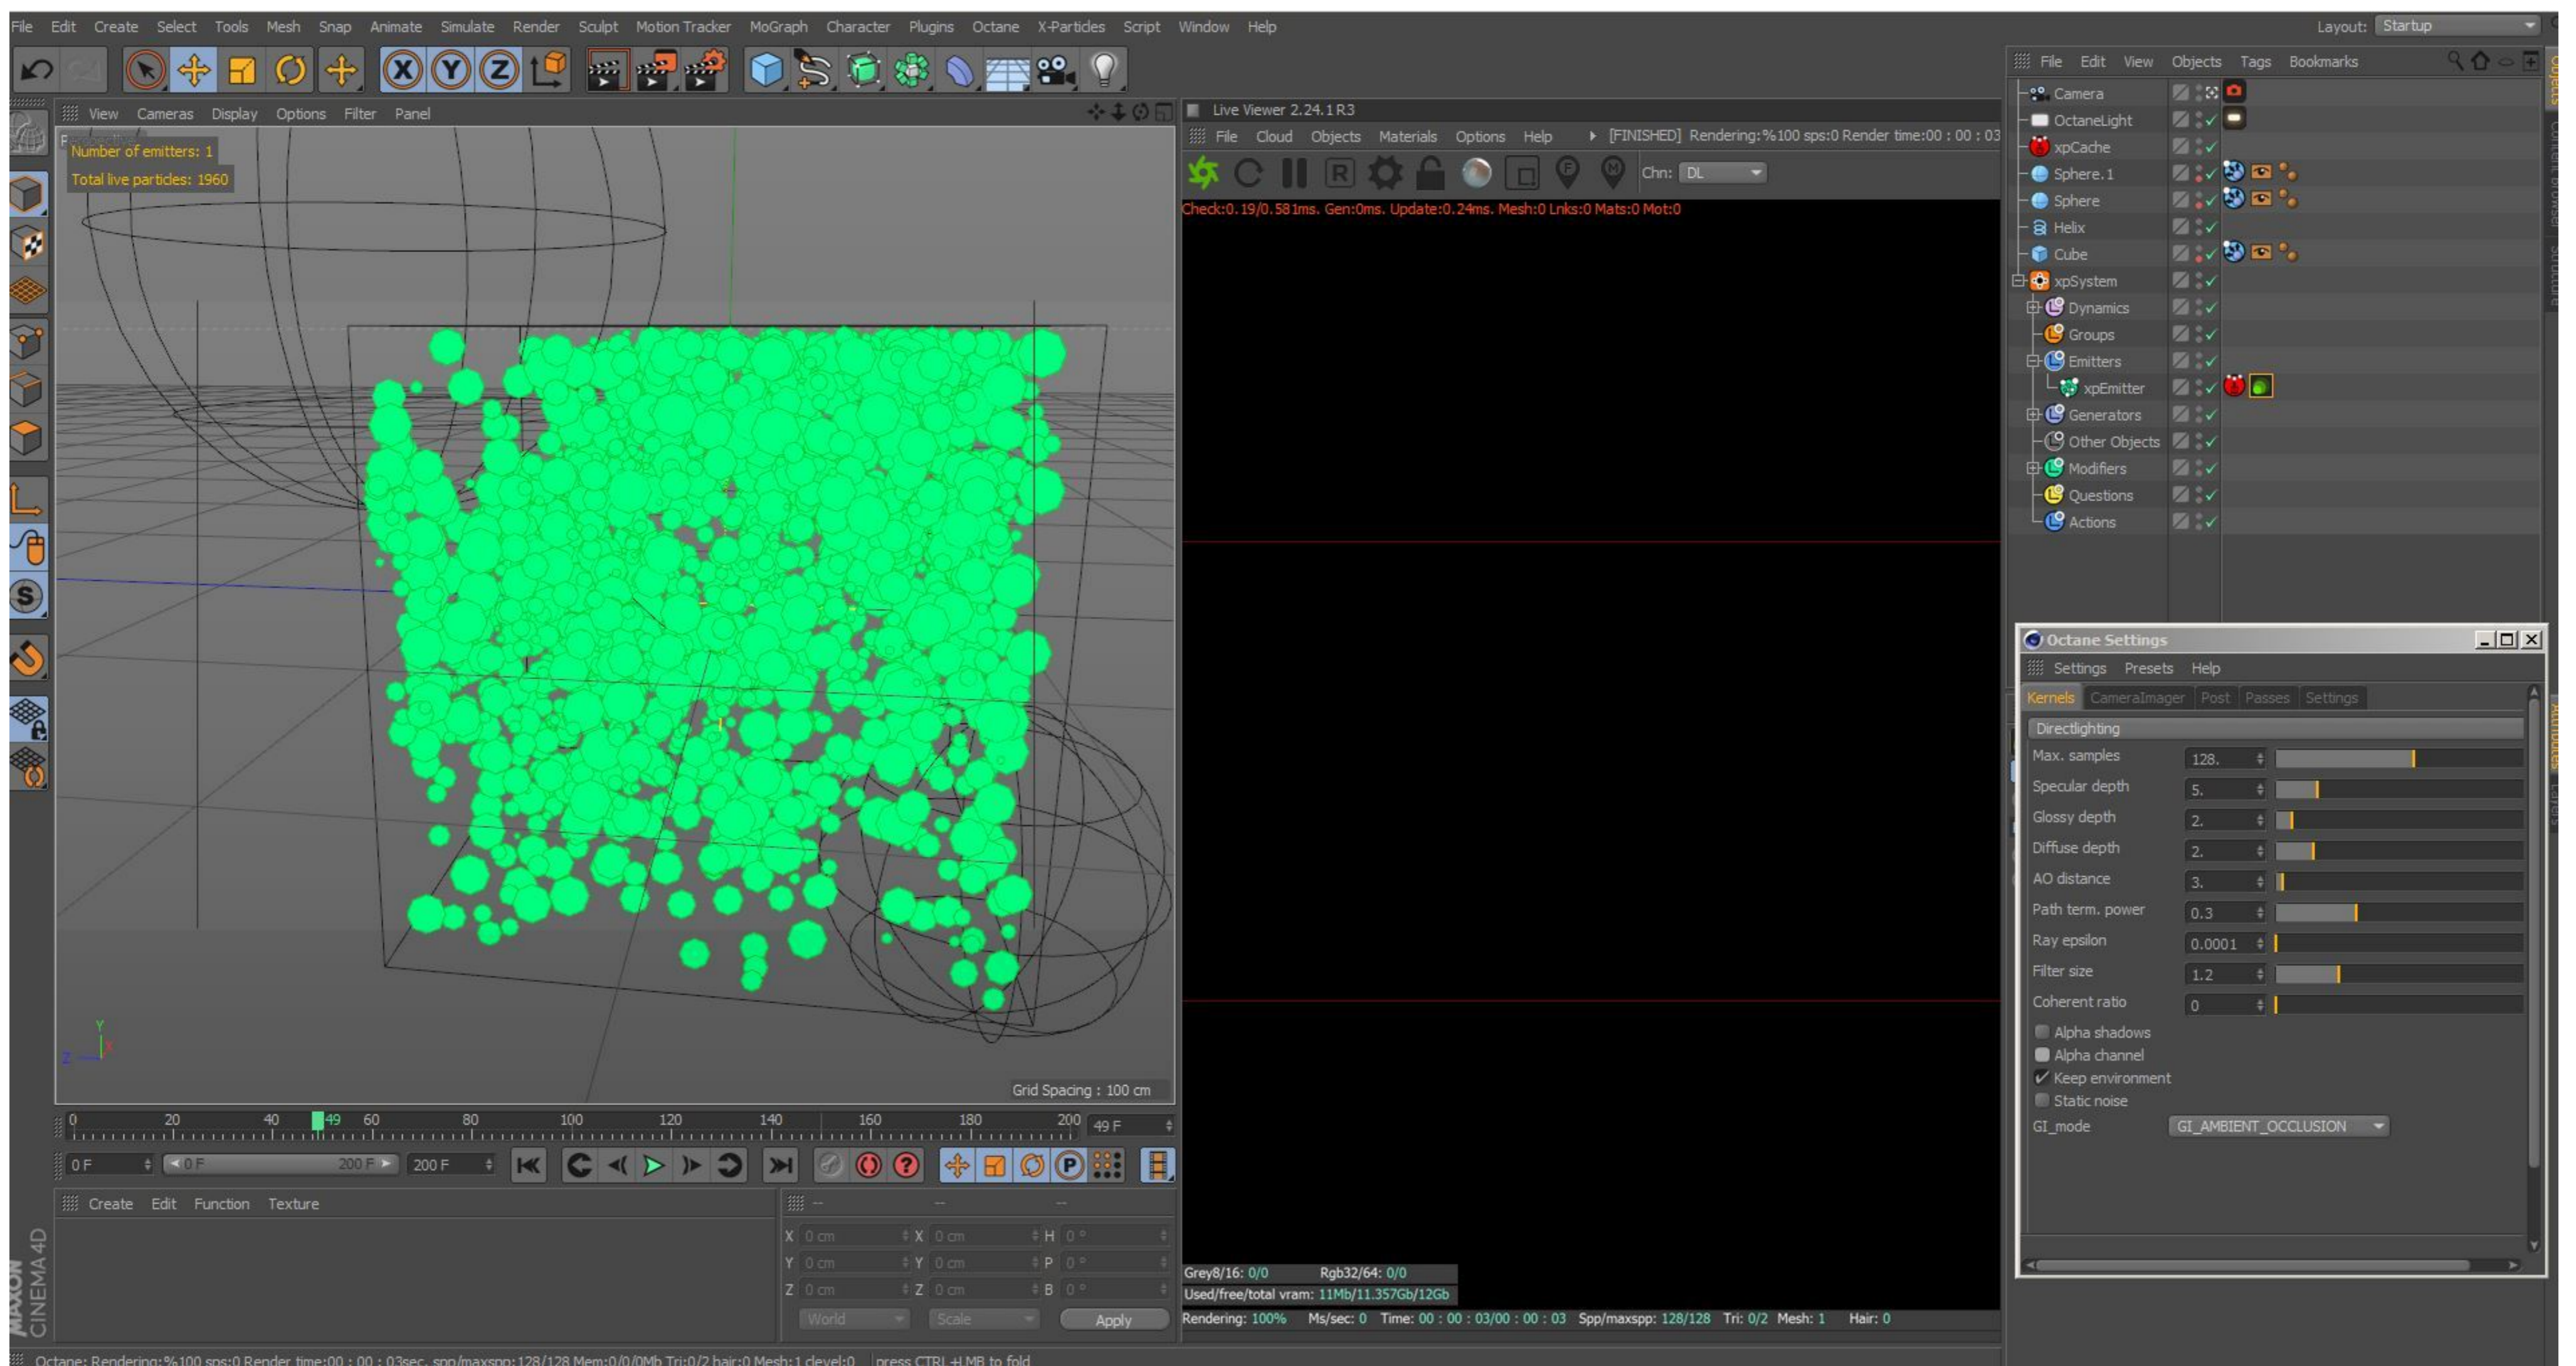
File Edit Create Select Tools Mesh Snap Animate Simulate Render Sculpt Motion Tracker MoGraph Character Plugins Octane X-Particles Script Window Help

Layout: Startup

View Cameras Display Options Filter Panel

Number of emitters: 1
Total live particles: 1960

Grid Spacing : 100 cm

0 20 40 49 60 80 100 120 140 160 180 200 49 F

0 F 0 F 200 F 200 F

Create Edit Function Texture

X 0 cm X 0 cm H 0 °
Y 0 cm Y 0 cm P 0 °
Z 0 cm Z 0 cm B 0 °
World Scale Apply

MAXON CINEMA 4D

Live Viewer 2.24.1 R3
File Cloud Objects Materials Options Help [FINISHED] Rendering:%100 sps:0 Render time:00 : 00 : 03
Chn: DL
Check:0.19/0.581ms. Gen:0ms. Update:0.24ms. Mesh:0 Lnks:0 Mats:0 Mot:0

Grey8/16: 0/0 Rgb32/64: 0/0
Used/free/total vram: 11Mb/11.357Gb/12Gb
Rendering: 100% Ms/sec: 0 Time: 00 : 00 : 03/00 : 00 : 03 Spp/maxspp: 128/128 Tri: 0/2 Mesh: 1 Hair: 0

File Edit View Objects Tags Bookmarks
Camera
OctaneLight
xpCache
Sphere. 1
Sphere
Helix
Cube
xpSystem
Dynamics
Groups
Emitters
xpEmitter
Generators
Other Objects
Modifiers
Questions
Actions

Octane Settings
Settings Presets Help
Kernels CameraImager Post Passes Settings
Directlighting
Max. samples 128.
Specular depth 5.
Glossy depth 2.
Diffuse depth 2.
AO distance 3.
Path term. power 0.3
Ray epsilon 0.0001
Filter size 1.2
Coherent ratio 0
Alpha shadows
Alpha channel
Keep environment
Static noise
GI_mode GI_AMBIENT_OCCLUSION

Octane: Rendering:%100 sps:0 Render time:00 : 00 : 03sec. spp/maxspp:128/128 Mem:0/0/0Mb Tri:0/2 hair:0 Mesh:1 dlevel:0 press CTRL+LMB to fold